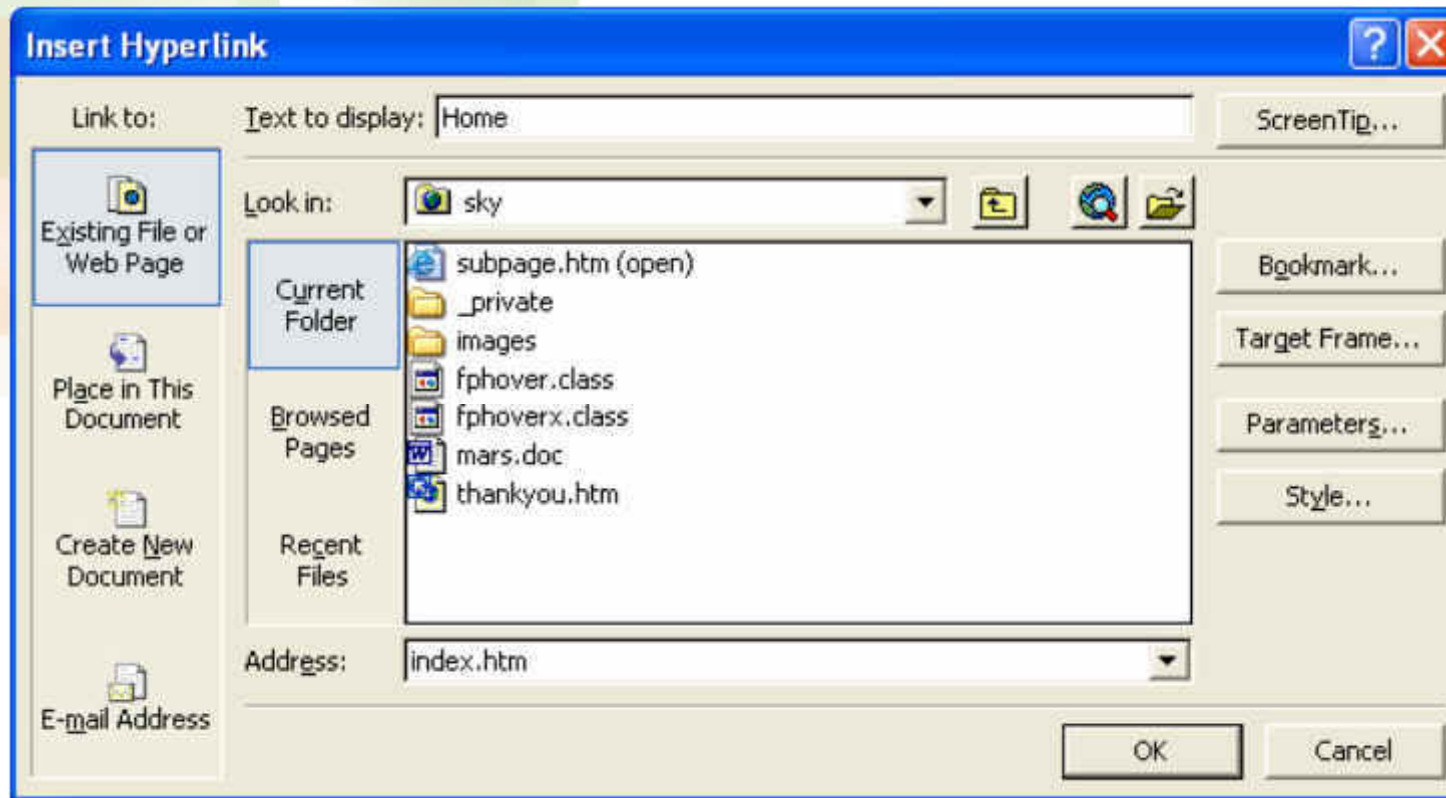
Insert Hyperlink

Link to:

Existing File or Web Page

Place in This Document

Create New Document

E-mail Address

Text to display: Home

ScreenTip...

Look in: sky

Current Folder

Browsed Pages

Recent Files

subpage.htm (open)
_private
images
fphover.class
fphoverx.class
mars.doc
thankyou.htm

Bookmark...

Target Frame...

Parameters...

Style...

Address: index.htm

OK

Cancel